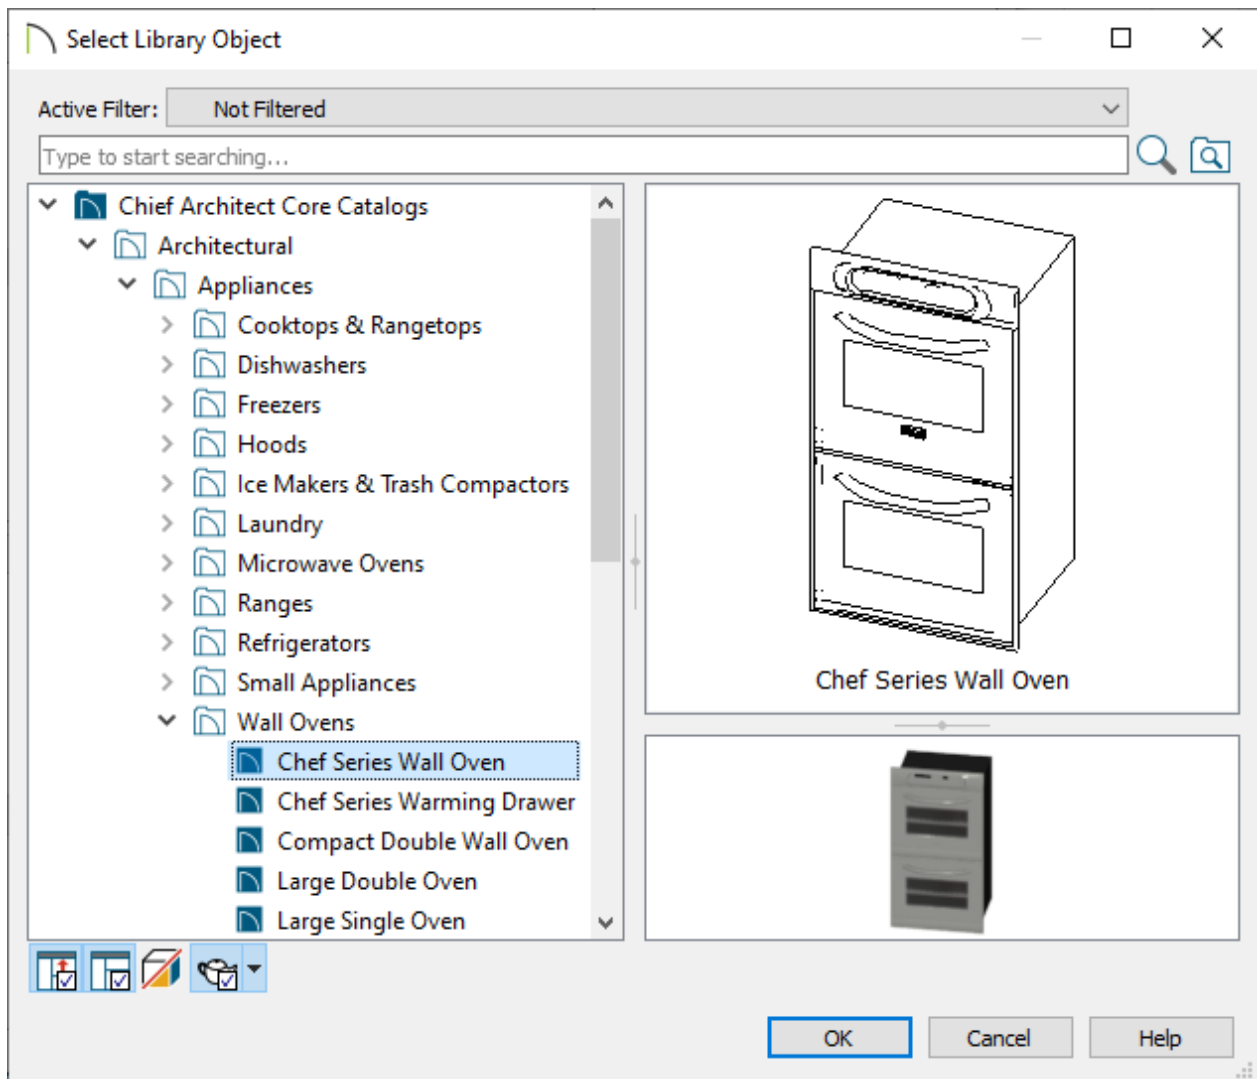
Select Library Object

Active Filter: Not Filtered

Type to start searching...

Chief Architect Core Catalogs
Architectural
Appliances
Cooktops & Rangetops
Dishwashers
Freezers
Hoods
Ice Makers & Trash Compactors
Laundry
Microwave Ovens
Ranges
Refrigerators
Small Appliances
Wall Ovens
Chef Series Wall Oven
Chef Series Warming Drawer
Compact Double Wall Oven
Large Double Oven
Large Single Oven

Chef Series Wall Oven

OK
Cancel
Help